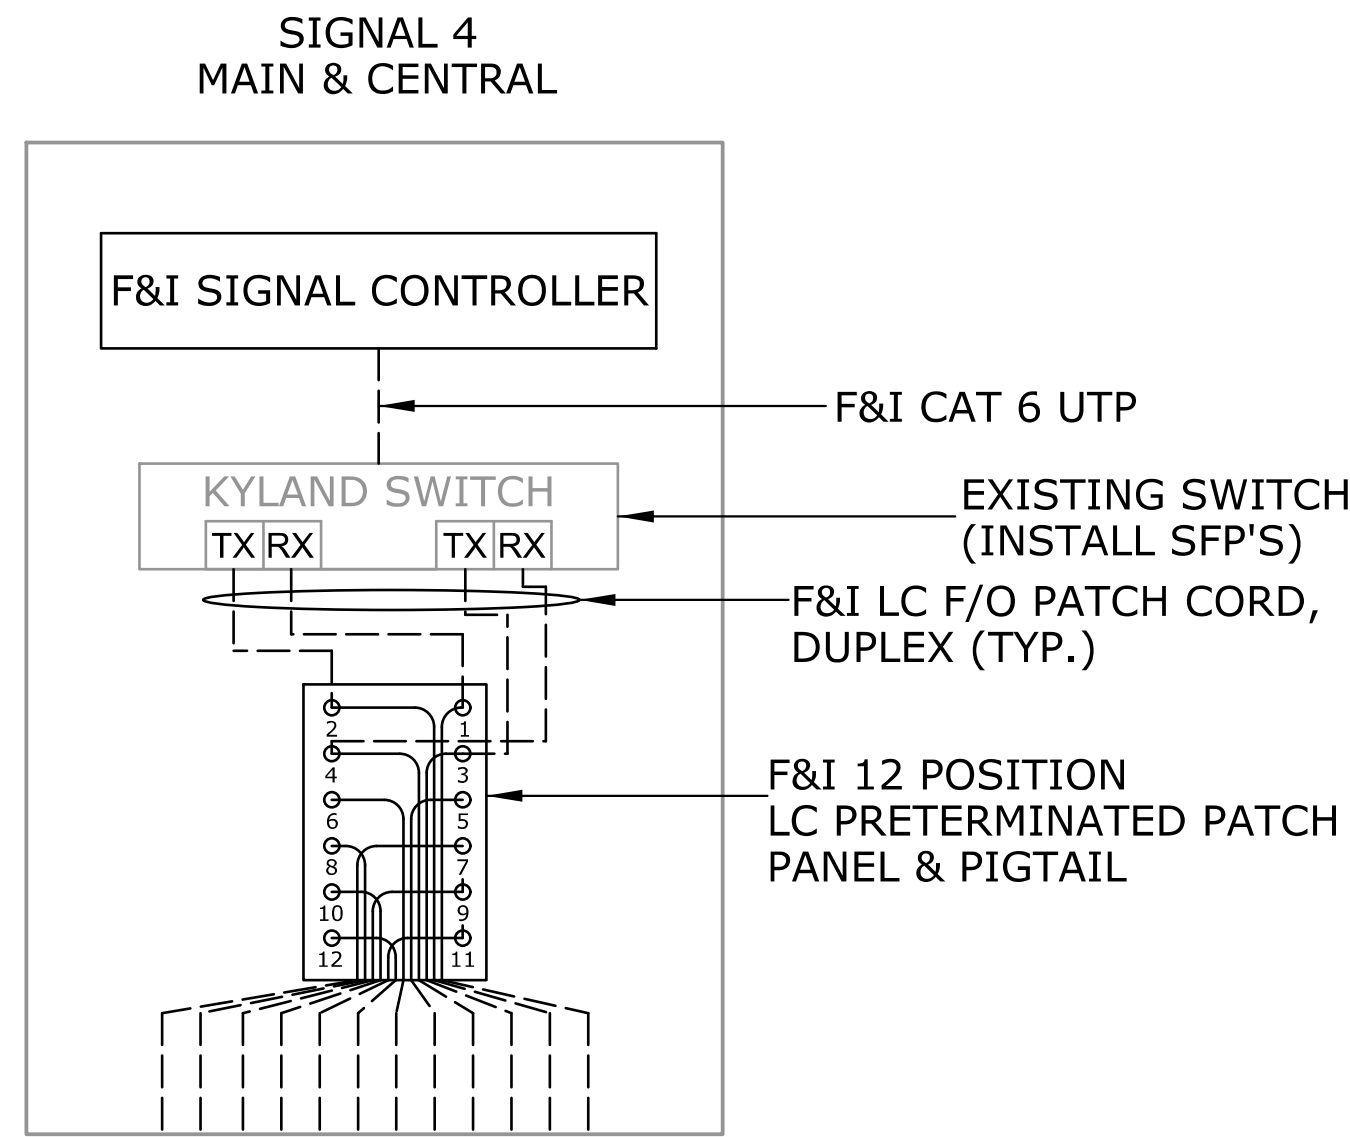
SIGNAL 4
MAIN & CENTRAL

F&I SIGNAL CONTROLLER

F&I CAT 6 UTP

KYLAND SWITCH

TX RX TX RX

EXISTING SWITCH (INSTALL SFP'S)

F&I LC F/O PATCH CORD, DUPLEX (TYP.)

2 1
4 3
6 5
8 7
10 9
12 11

F&I 12 POSITION LC PRETERMINATED PATCH PANEL & PIGTAIL